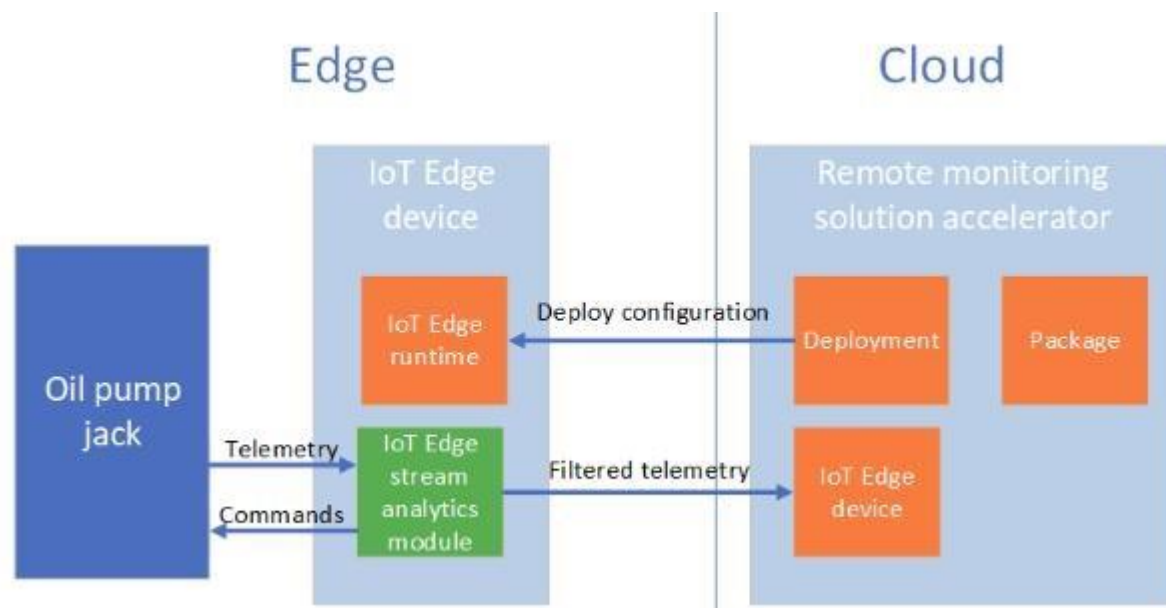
Edge

Cloud

IoT Edge device

Remote monitoring solution accelerator

Oil pump jack

IoT Edge runtime

Deploy configuration

Deployment

Package

Telemetry

Commands

IoT Edge stream analytics module

Filtered telemetry

IoT Edge device